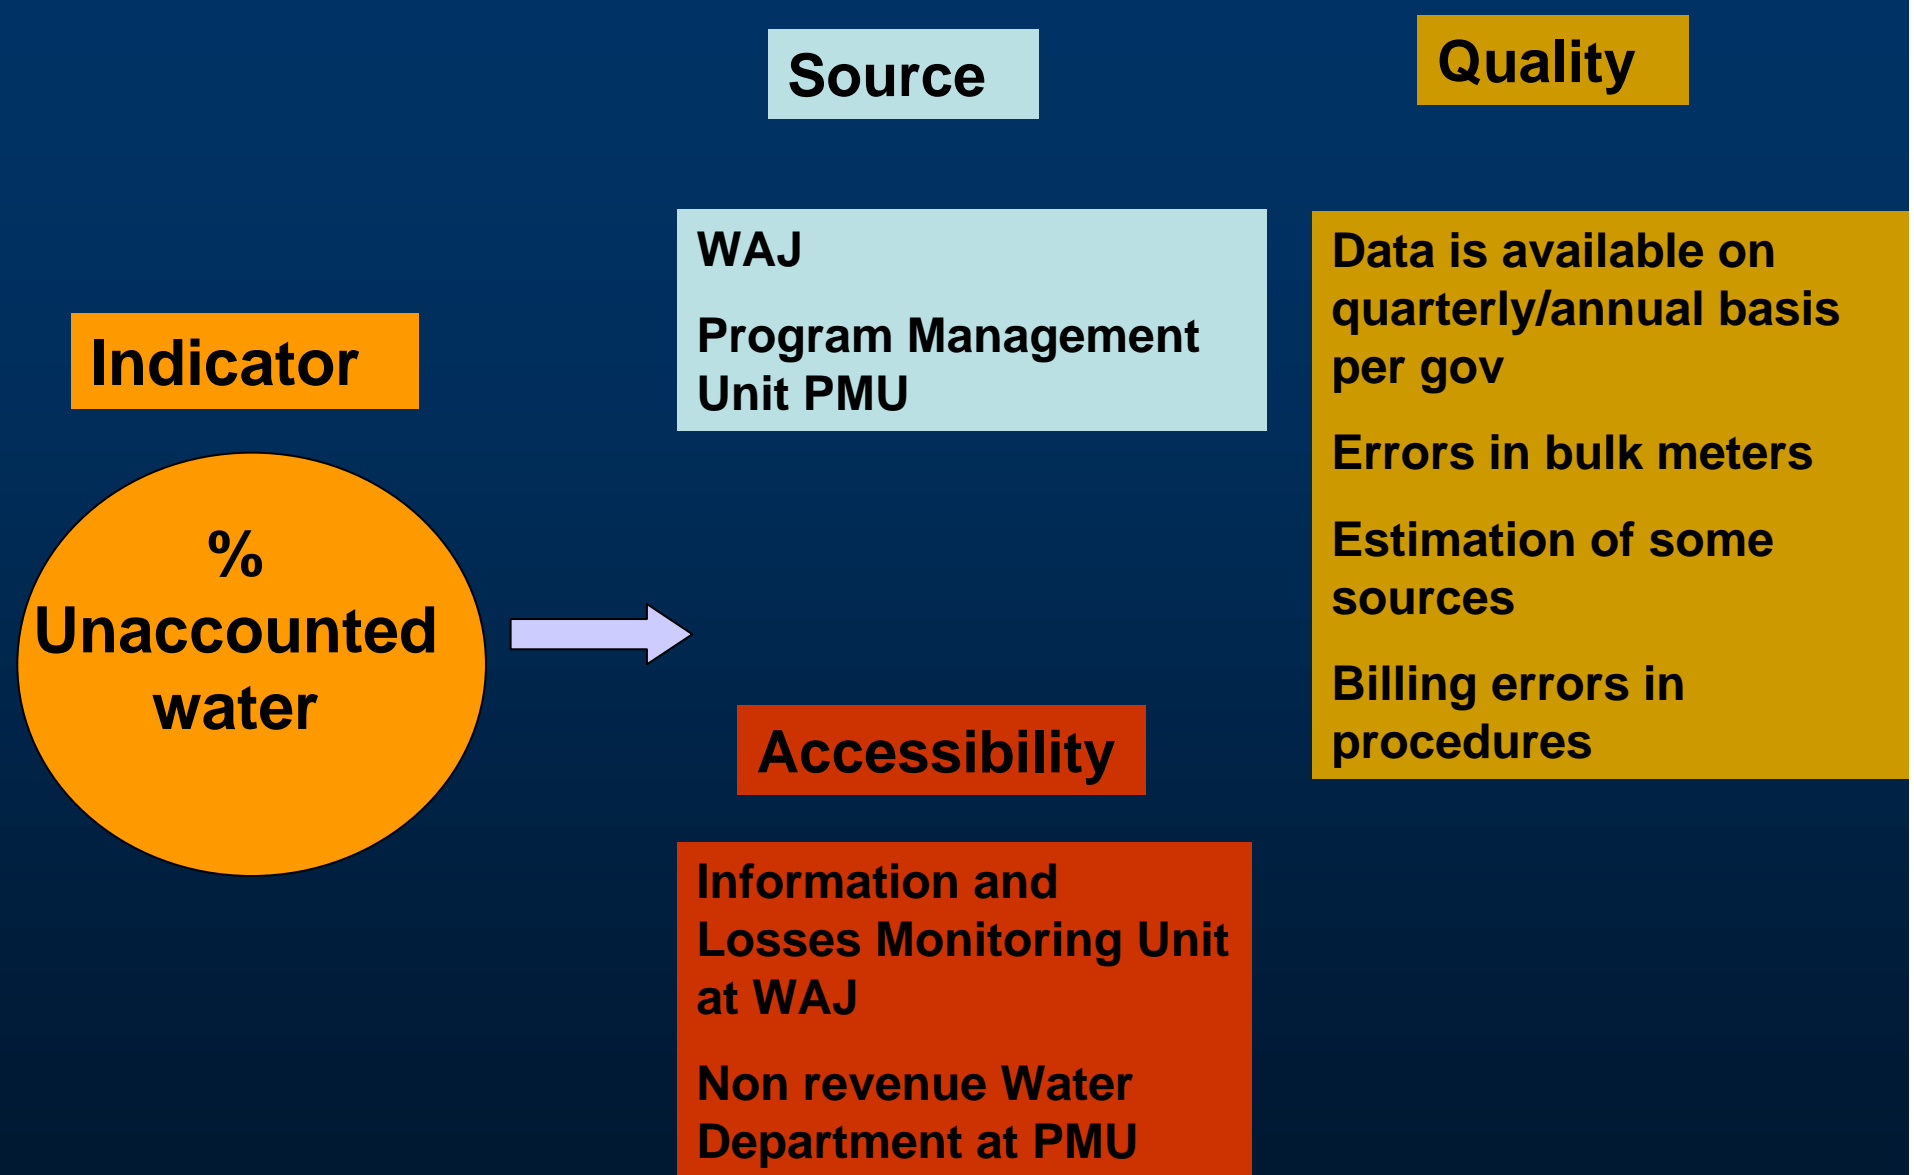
Source

Quality

WAJ

Program Management Unit PMU

Data is available on quarterly/annual basis per gov

Errors in bulk meters

Estimation of some sources

Billing errors in procedures

Indicator

% Unaccounted water

Accessibility

Information and Losses Monitoring Unit at WAJ

Non revenue Water Department at PMU